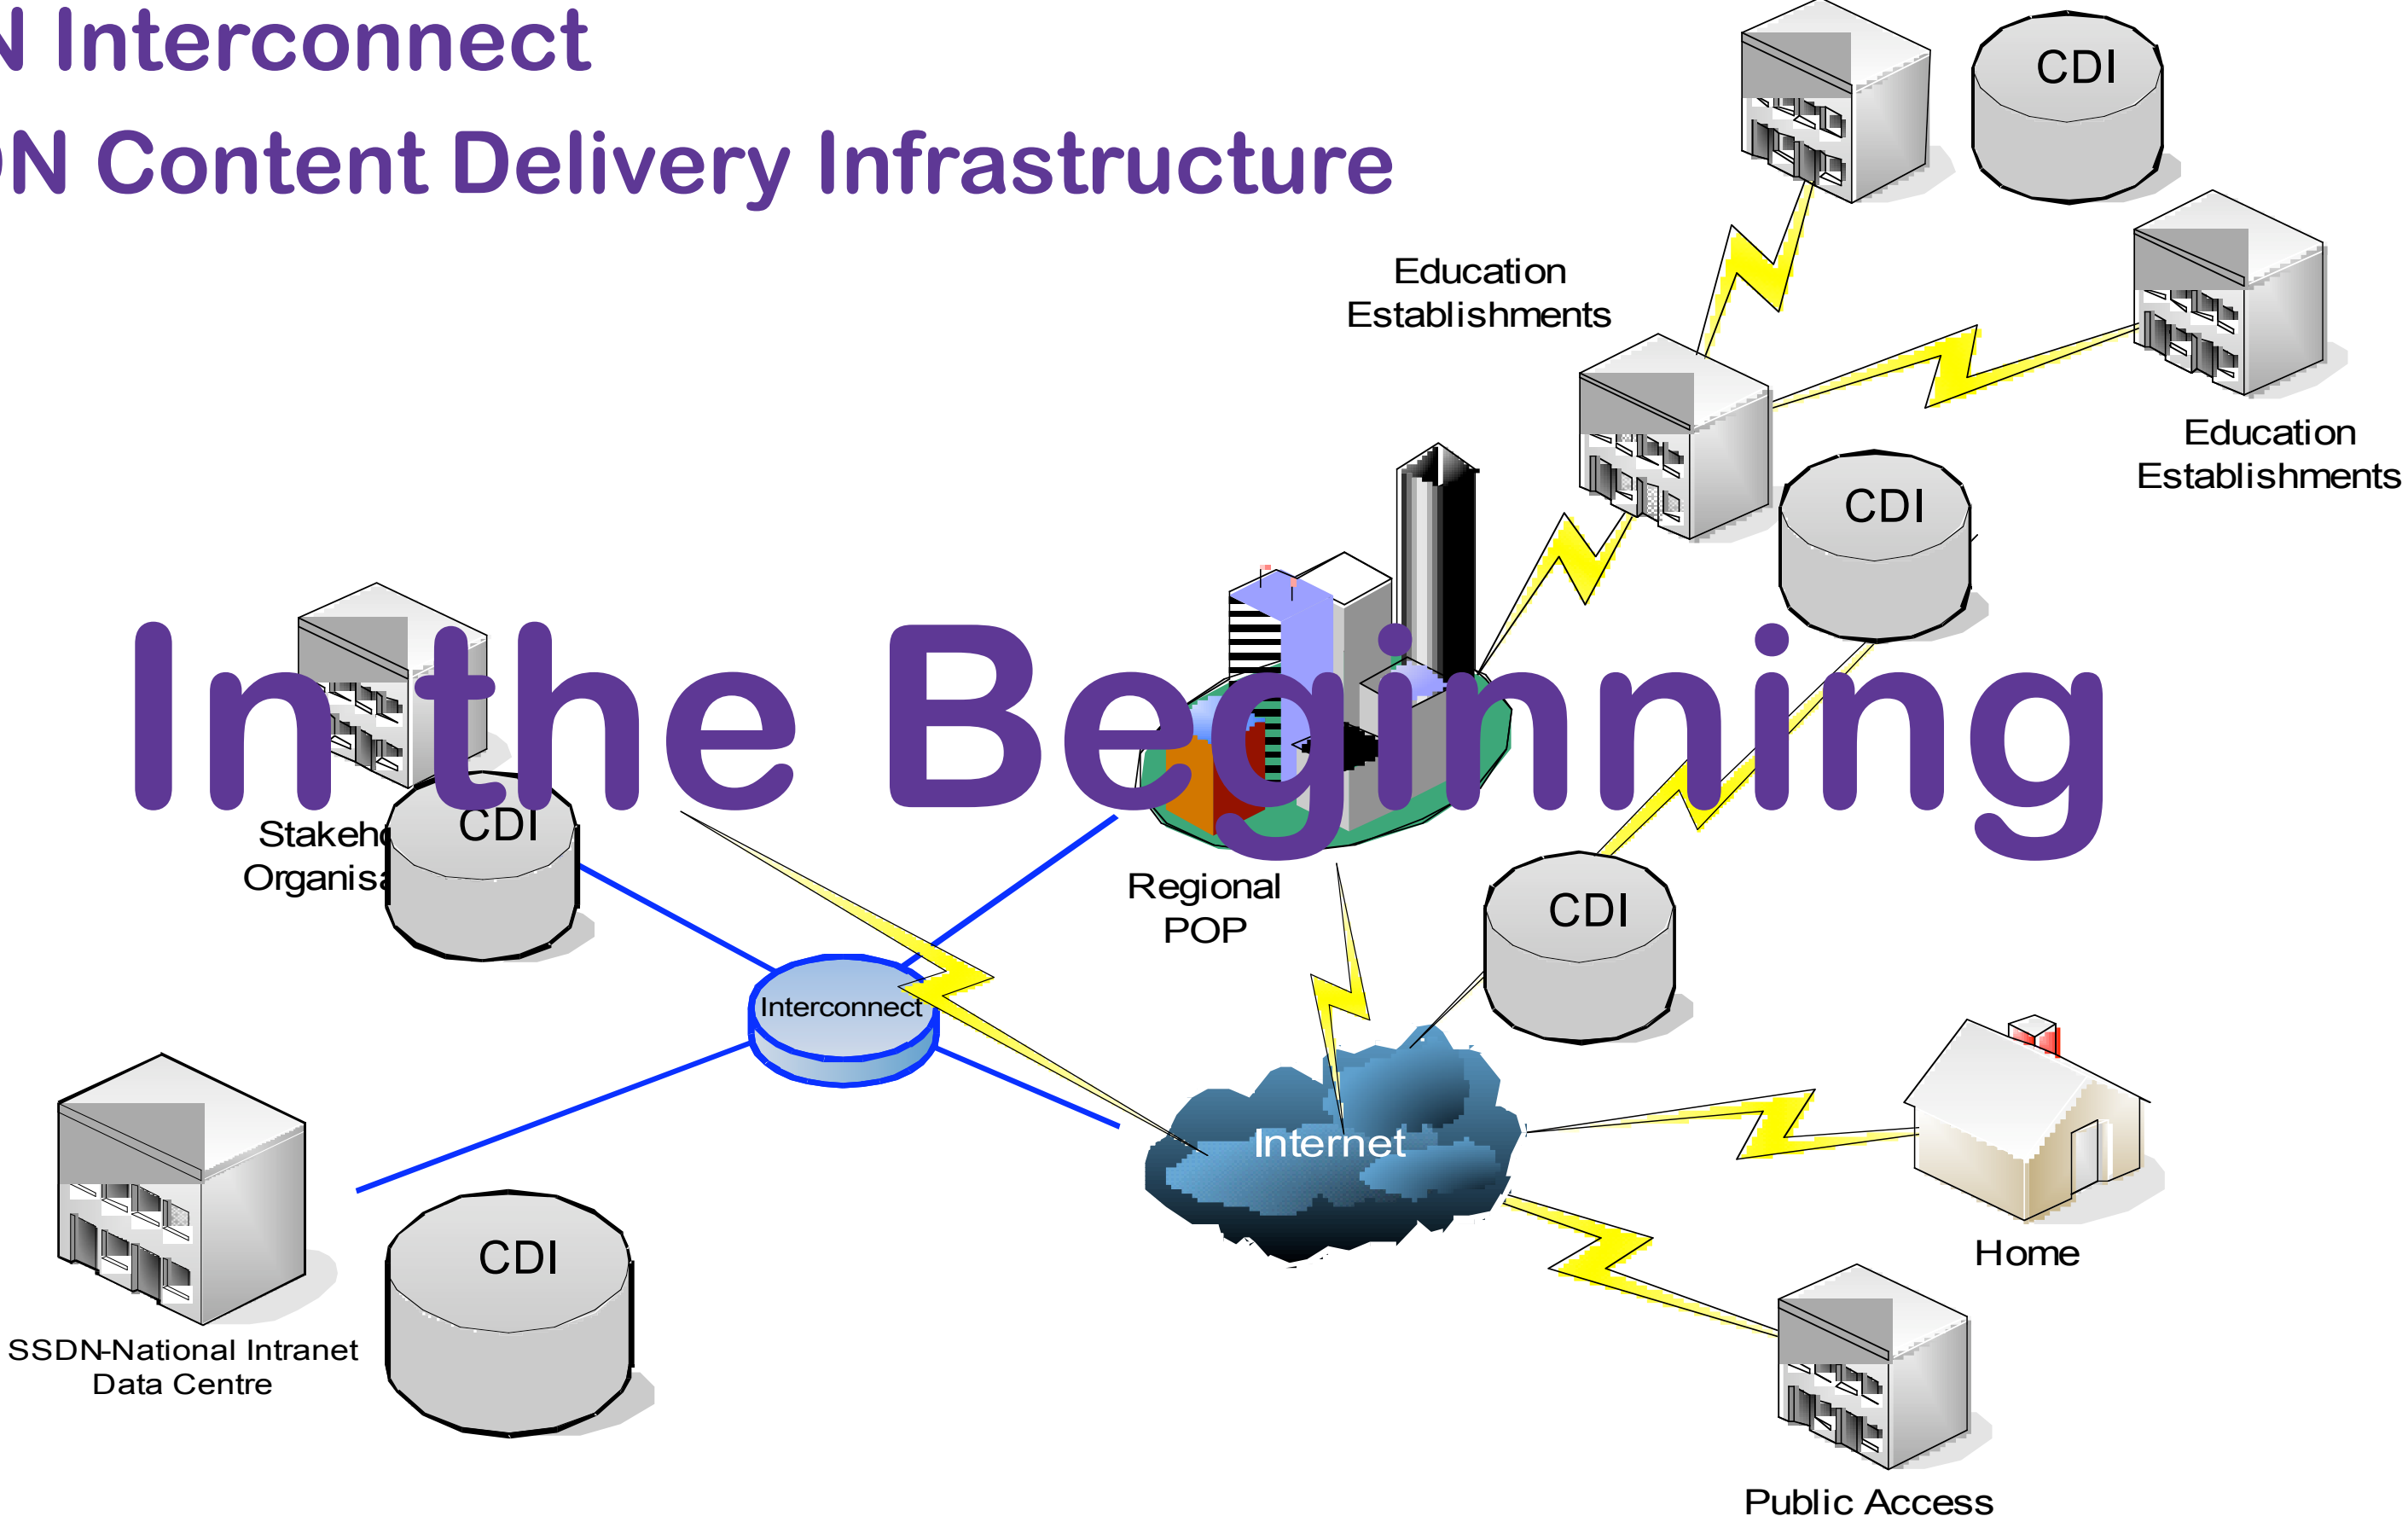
N Interconnect

N Content Delivery Infrastructure

In the Beginning

CDI

Education Establishments

Education Establishments

CDI

Stakeh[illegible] Organisa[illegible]

CDI

Regional POP

CDI

Interconnect

Internet

Home

SSDN-National Intranet Data Centre

CDI

Public Access